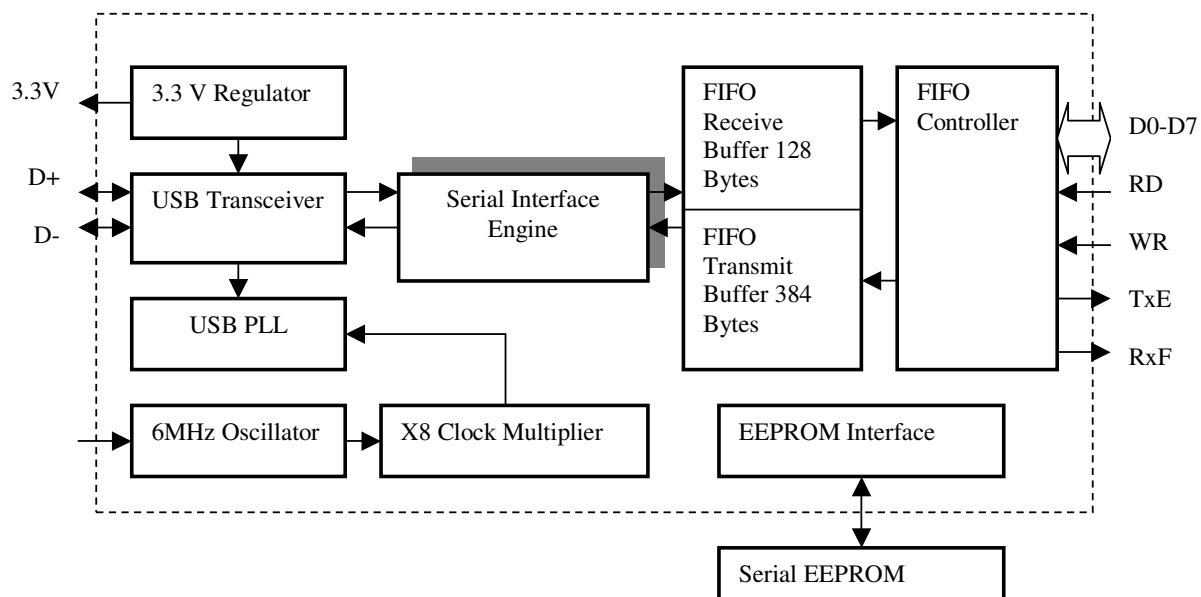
3.3V
3.3 V Regulator
D+
USB Transceiver
D-
Serial Interface Engine
FIFO Receive Buffer 128 Bytes
FIFO Transmit Buffer 384 Bytes
FIFO Controller
D0-D7
RD
WR
TxE
RxF
USB PLL
6MHz Oscillator
X8 Clock Multiplier
EEPROM Interface
Serial EEPROM